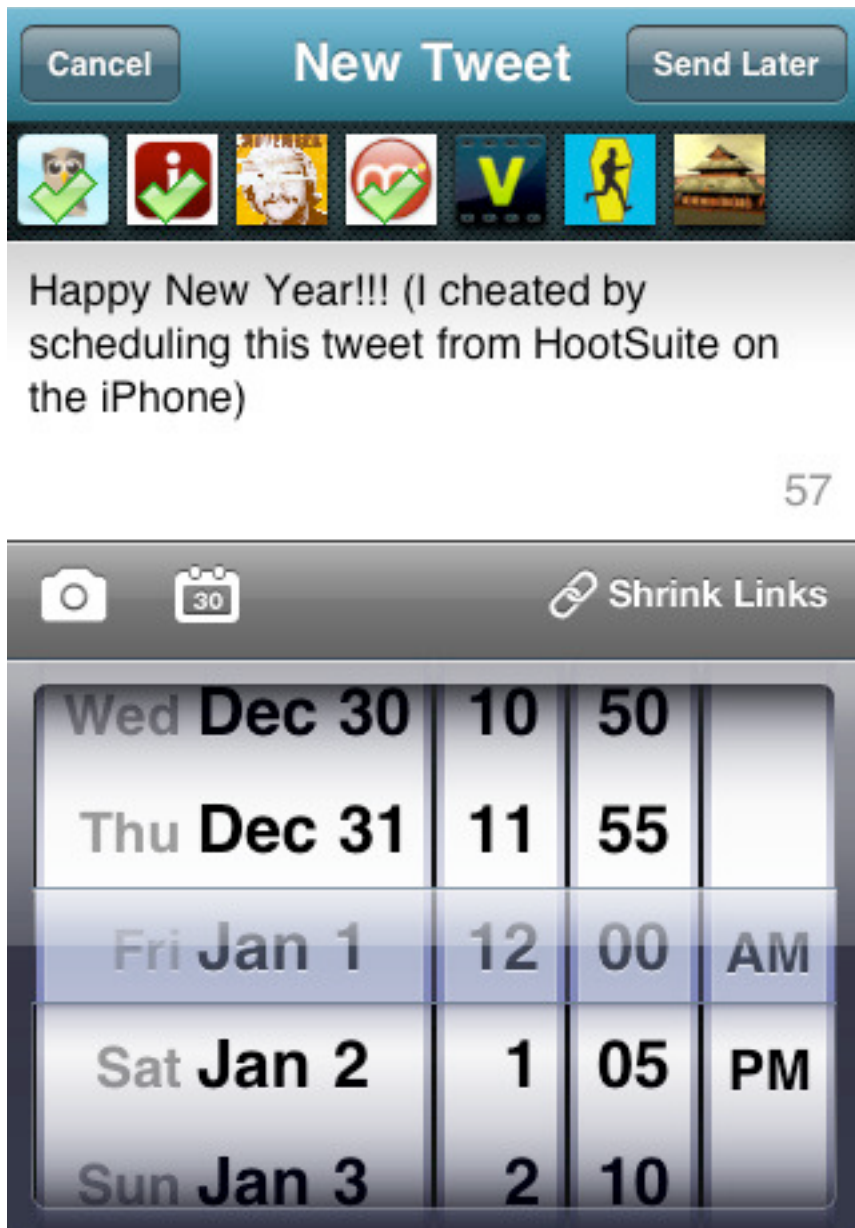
Cancel New Tweet Send Later

V

Happy New Year!!! (I cheated by scheduling this tweet from HootSuite on the iPhone)

57

30

Shrink Links

| Wed Dec 30 | 10 | 50 | |
|---|---|---|---|
| Thu Dec 31 | 11 | 55 | |
| Fri Jan 1 | 12 | 00 | AM |
| Sat Jan 2 | 1 | 05 | PM |
| Sun Jan 3 | 2 | 10 | |